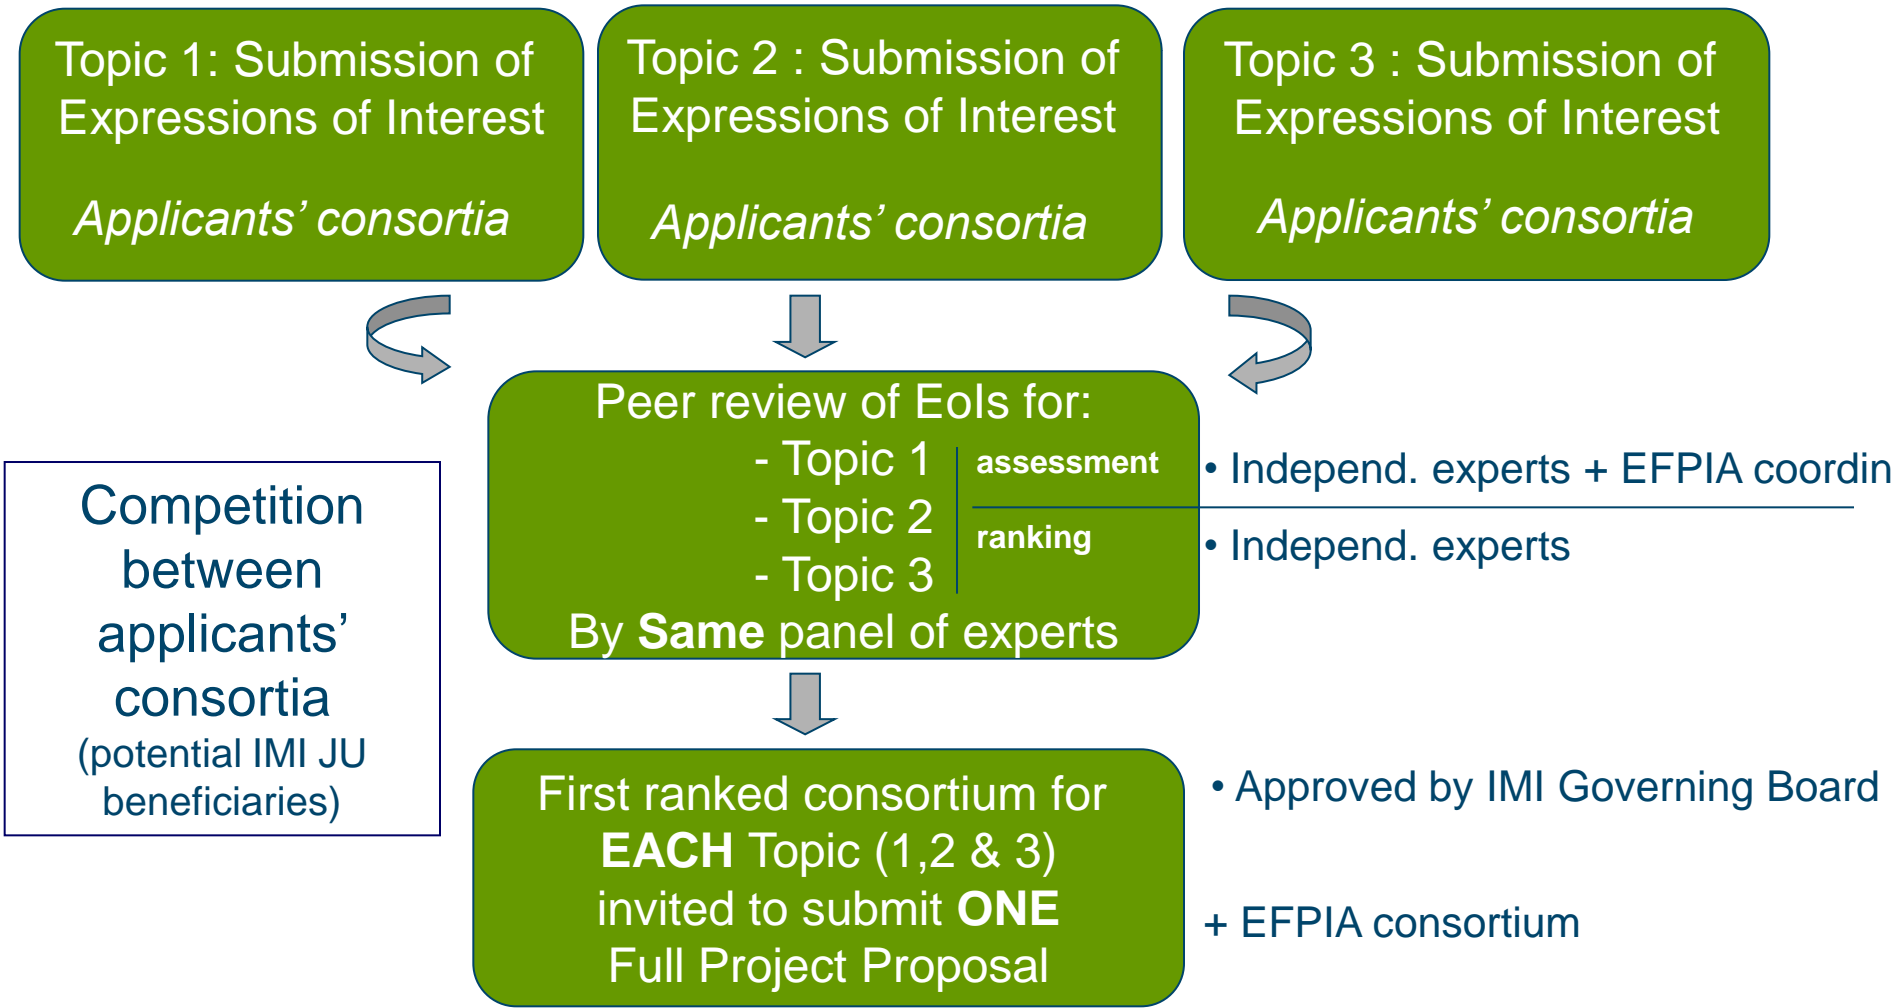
Topic 1: Submission of Expressions of Interest

Applicants' consortia

Topic 2 : Submission of Expressions of Interest

Applicants' consortia

Topic 3 : Submission of Expressions of Interest

Applicants' consortia

Competition between applicants' consortia (potential IMI JU beneficiaries)

Peer review of EoIs for:
- Topic 1
- Topic 2
- Topic 3
assessment
ranking
By **Same** panel of experts

• Independ. experts + EFPIA coordin

• Independ. experts

First ranked consortium for **EACH** Topic (1,2 & 3) invited to submit **ONE** Full Project Proposal

• Approved by IMI Governing Board

+ EFPIA consortium